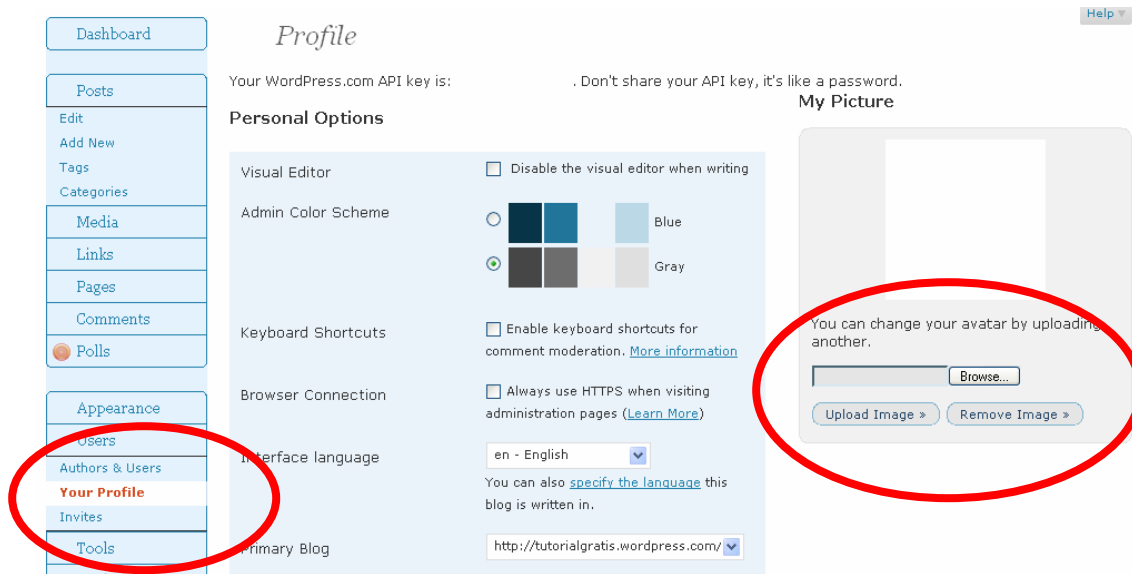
Help

Dashboard

Posts
Edit
Add New
Tags
Categories

Media

Links

Pages

Comments

Polls

Appearance

Users
Authors & Users
Your Profile
Invites

Tools

Profile

Your WordPress.com API key is: . Don't share your API key, it's like a password.

Personal Options

Visual Editor
Disable the visual editor when writing

Admin Color Scheme
Blue
Gray

Keyboard Shortcuts
Enable keyboard shortcuts for comment moderation. More information

Browser Connection
Always use HTTPS when visiting administration pages (Learn More)

Interface language
en - English
You can also specify the language this blog is written in.

Primary Blog
http://tutorialgratis.wordpress.com/

My Picture

You can change your avatar by uploading another.

Browse...

Upload Image »
Remove Image »